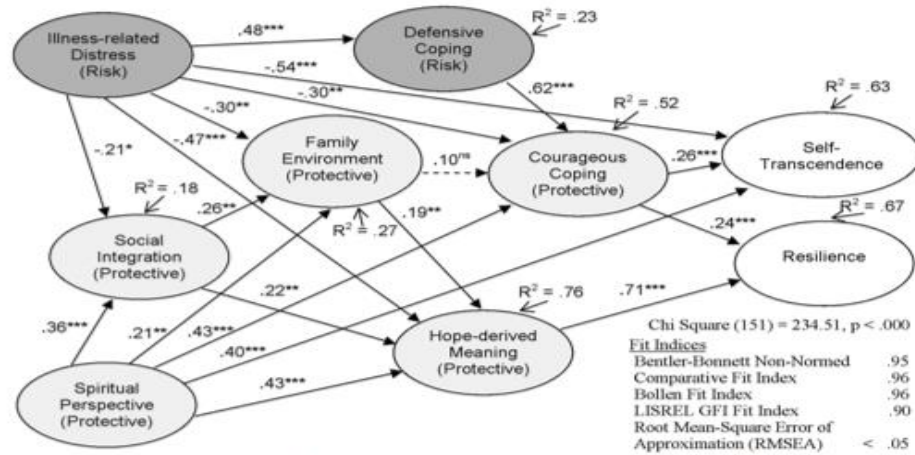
Illness-related Distress (Risk)

.48***

Defensive Coping (Risk)

$R^2$ = .23

-.54***

-.30**

-.30**

.62***

$R^2$ = .52

$R^2$ = .63

-.21*

-.47***

Family Environment (Protective)

$.10^{ns}$

Courageous Coping (Protective)

.26***

Self-Transcendence

$R^2$ = .18

.26**

$R^2$ = .27

.19**

.24***

$R^2$ = .67

Social Integration (Protective)

Resilience

.22**

$R^2$ = .76

.71***

.36***

.21**

.43***

.40***

Hope-derived Meaning (Protective)

.43***

Spiritual Perspective (Protective)

Chi Square (151) = 234.51, p < .000

Fit Indices

| | |
|---|---|
| Bentler-Bonnett Non-Normed | .95 |
| Comparative Fit Index | .96 |
| Bollen Fit Index | .96 |
| LISREL GFI Fit Index | .90 |
| Root Mean-Square Error of Approximation (RMSEA) | < .05 |